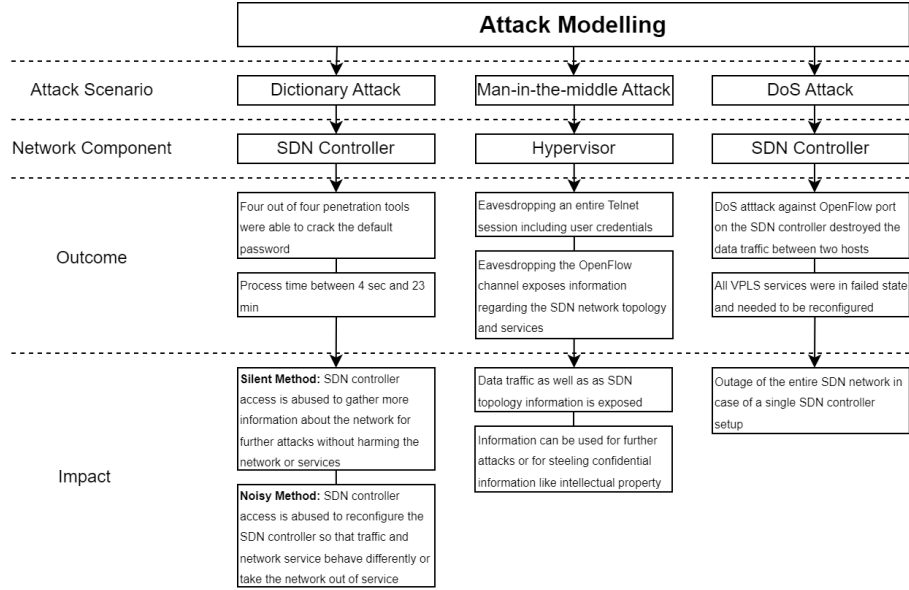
Attack Modelling

Attack Scenario

Dictionary Attack

Man-in-the-middle Attack

DoS Attack

Network Component

SDN Controller

Hypervisor

SDN Controller

Outcome

Four out of four penetration tools were able to crack the default password

Process time between 4 sec and 23 min

Eavesdropping an entire Telnet session including user credentials

Eavesdropping the OpenFlow channel exposes information regarding the SDN network topology and services

DoS atttack against OpenFlow port on the SDN controller destroyed the data traffic between two hosts

All VPLS services were in failed state and needed to be reconfigured

Impact

**Silent Method:** SDN controller access is abused to gather more information about the network for further attacks without harming the network or services

**Noisy Method:** SDN controller access is abused to reconfigure the SDN controller so that traffic and network service behave differently or take the network out of service

Data traffic as well as as SDN topology information is exposed

Information can be used for further attacks or for steeling confidential information like intellectual property

Outage of the entire SDN network in case of a single SDN controller setup